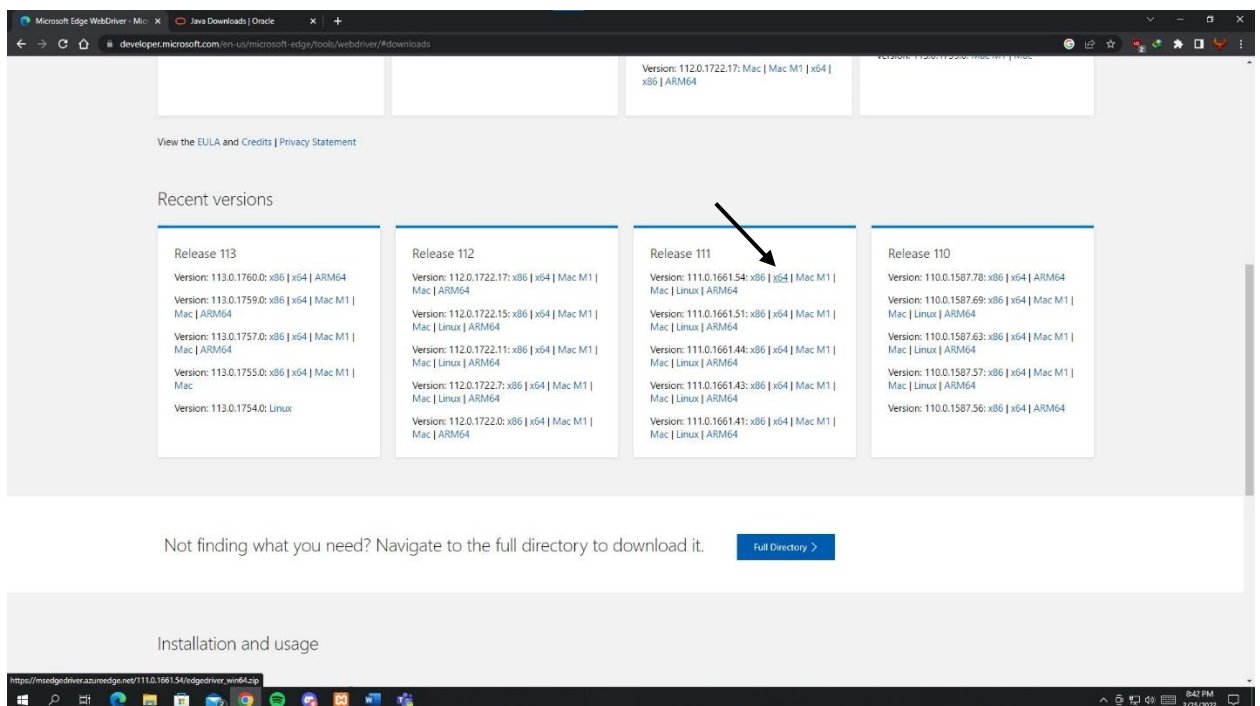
Microsoft Edge WebDriver - Mic ×  Java Downloads | Oracle ×  +

developer.microsoft.com/en-us/microsoft-edge/tools/webdriver/#downloads

Version: 112.0.1722.17: Mac | Mac M1 | x64 | x86 | ARM64

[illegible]

View the EULA and Credits | Privacy Statement

Recent versions

Release 113

Version: 113.0.1760.0: x86 | x64 | ARM64

Version: 113.0.1759.0: x86 | x64 | Mac M1 | Mac | ARM64

Version: 113.0.1757.0: x86 | x64 | Mac M1 | Mac | ARM64

Version: 113.0.1755.0: x86 | x64 | Mac M1 | Mac

Version: 113.0.1754.0: Linux

Release 112

Version: 112.0.1722.17: x86 | x64 | Mac M1 | Mac | ARM64

Version: 112.0.1722.15: x86 | x64 | Mac M1 | Mac | Linux | ARM64

Version: 112.0.1722.11: x86 | x64 | Mac M1 | Mac | Linux | ARM64

Version: 112.0.1722.7: x86 | x64 | Mac M1 | Mac | Linux | ARM64

Version: 112.0.1722.0: x86 | x64 | Mac M1 | Mac | ARM64

Release 111

Version: 111.0.1661.54: x86 | x64 | Mac M1 | Mac | Linux | ARM64

Version: 111.0.1661.51: x86 | x64 | Mac M1 | Mac | Linux | ARM64

Version: 111.0.1661.44: x86 | x64 | Mac M1 | Mac | Linux | ARM64

Version: 111.0.1661.43: x86 | x64 | Mac M1 | Mac | Linux | ARM64

Version: 111.0.1661.41: x86 | x64 | Mac M1 | Mac | Linux | ARM64

Release 110

Version: 110.0.1587.78: x86 | x64 | ARM64

Version: 110.0.1587.69: x86 | x64 | Mac M1 | Mac | Linux | ARM64

Version: 110.0.1587.63: x86 | x64 | Mac M1 | Mac | Linux | ARM64

Version: 110.0.1587.57: x86 | x64 | Mac M1 | Mac | Linux | ARM64

Version: 110.0.1587.56: x86 | x64 | ARM64

Not finding what you need? Navigate to the full directory to download it.

Full Directory >

Installation and usage

https://msedgedriver.azureedge.net/111.0.1661.54/edgedriver_win64.zip

8:42 PM
3/25/2023